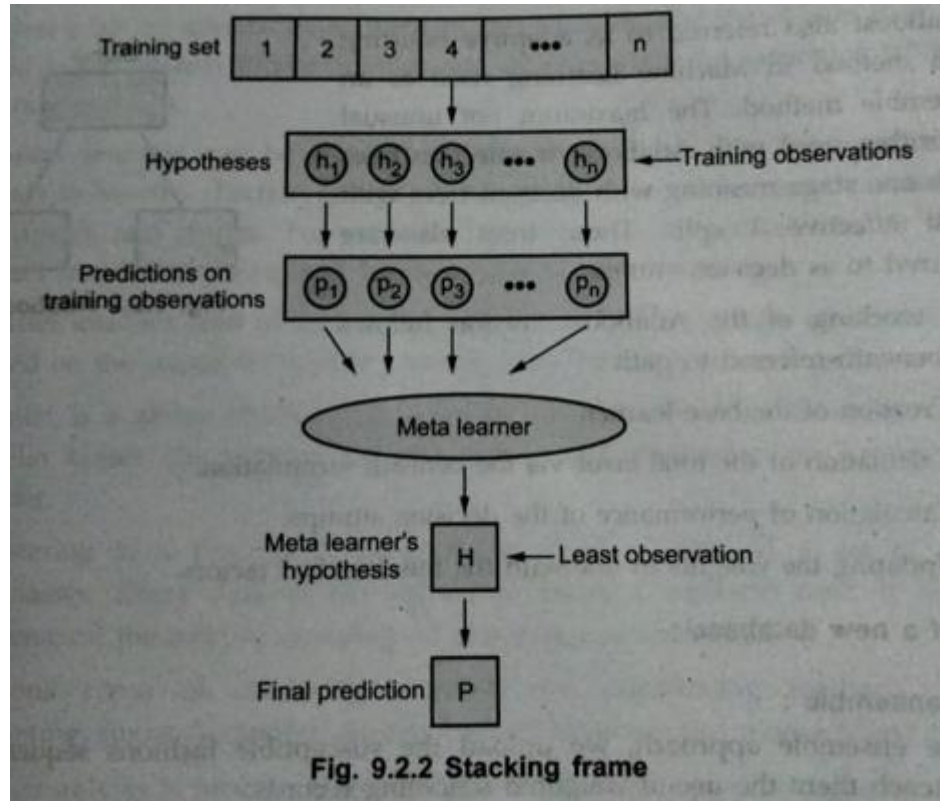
Training set

| 1 | 2 | 3 | 4 | ••• | n |
|---|---|---|---|---|---|

Hypotheses $h_1$ $h_2$ $h_3$ ••• $h_n$ Training observations

Predictions on training observations $p_1$ $p_2$ $p_3$ ••• $p_n$

Meta learner

Meta learner's hypothesis H Least observation

Final prediction P

Fig. 9.2.2 Stacking frame